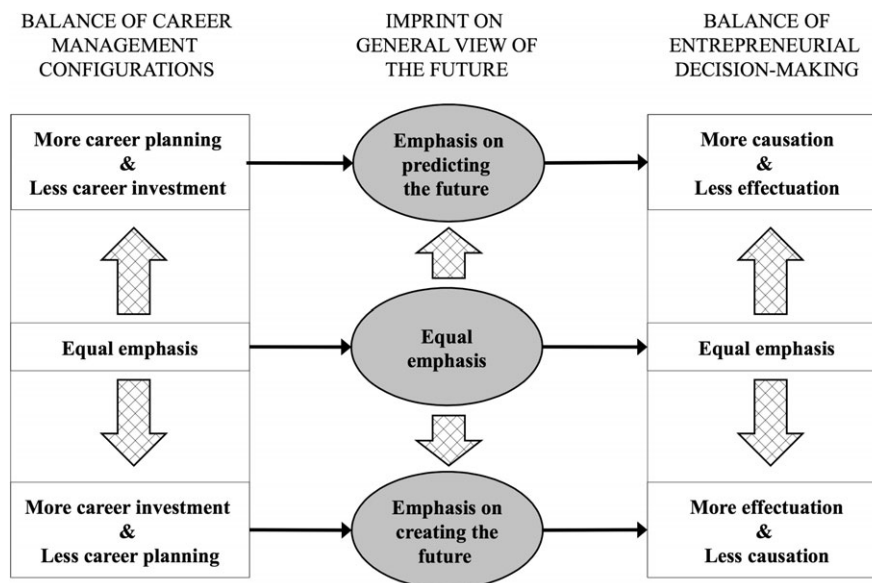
BALANCE OF CAREER MANAGEMENT CONFIGURATIONS

IMPRINT ON GENERAL VIEW OF THE FUTURE

BALANCE OF ENTREPRENEURIAL DECISION-MAKING

More career planning & Less career investment

Emphasis on predicting the future

More causation & Less effectuation

Equal emphasis

Equal emphasis

Equal emphasis

More career investment & Less career planning

Emphasis on creating the future

More effectuation & Less causation